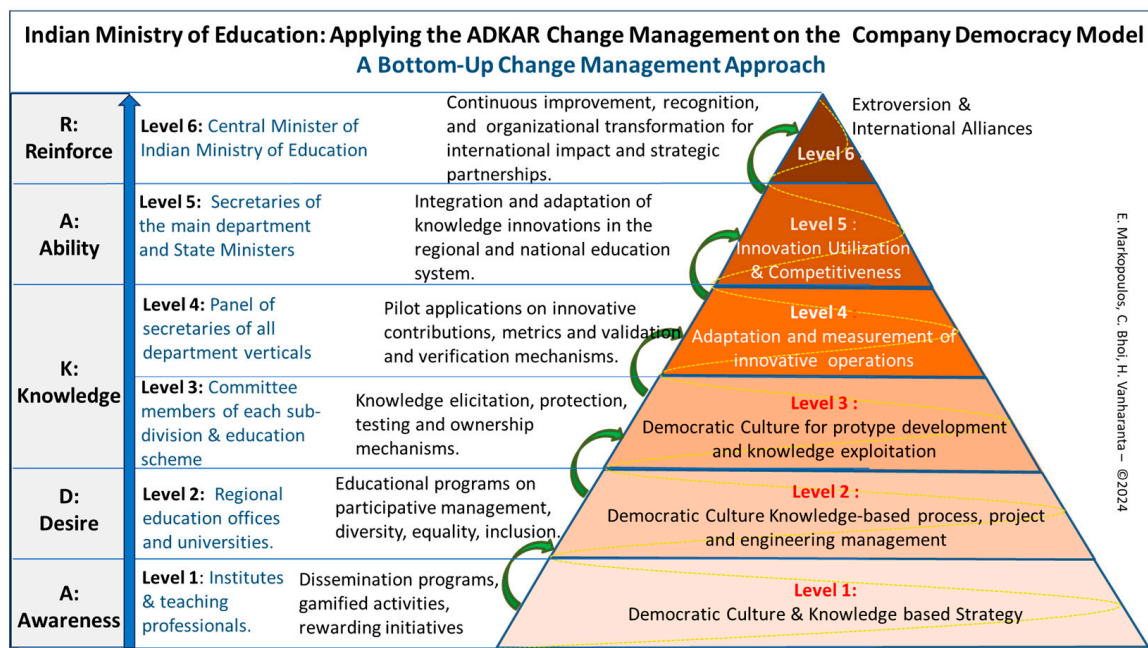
Indian Ministry of Education: Applying the ADKAR Change Management on the Company Democracy Model
A Bottom-Up Change Management Approach

R: Reinforce

Level 6: Central Minister of Indian Ministry of Education

Continuous improvement, recognition, and organizational transformation for international impact and strategic partnerships.

Extroversion & International Alliances

Level 6

A: Ability

Level 5: Secretaries of the main department and State Ministers

Integration and adaptation of knowledge innovations in the regional and national education system.

Level 5 : Innovation Utilization & Competitiveness

K: Knowledge

Level 4: Panel of secretaries of all department verticals

Pilot applications on innovative contributions, metrics and validation and verification mechanisms.

Level 4 Adaptation and measurement of innovative operations

Level 3: Committee members of each sub-division & education scheme

Knowledge elicitation, protection, testing and ownership mechanisms.

Level 3 : Democratic Culture for protype development and knowledge exploitation

D: Desire

Level 2: Regional education offices and universities.

Educational programs on participative management, diversity, equality, inclusion.

Level 2 : Democratic Culture Knowledge-based process, project and engineering management

A: Awareness

Level 1: Institutes & teaching professionals.

Dissemination programs, gamified activities, rewarding initiatives

Level 1: Democratic Culture & Knowledge based Strategy

E. Markopoulos, C. Bhoi, H. Vanharanta – ©2024